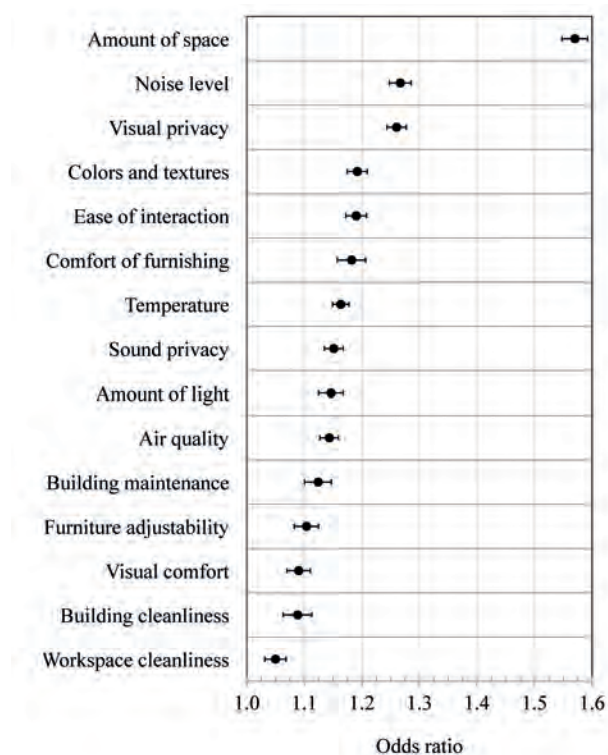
Amount of space
Noise level
Visual privacy
Colors and textures
Ease of interaction
Comfort of furnishing
Temperature
Sound privacy
Amount of light
Air quality
Building maintenance
Furniture adjustability
Visual comfort
Building cleanliness
Workspace cleanliness

1.0 1.1 1.2 1.3 1.4 1.5 1.6

Odds ratio